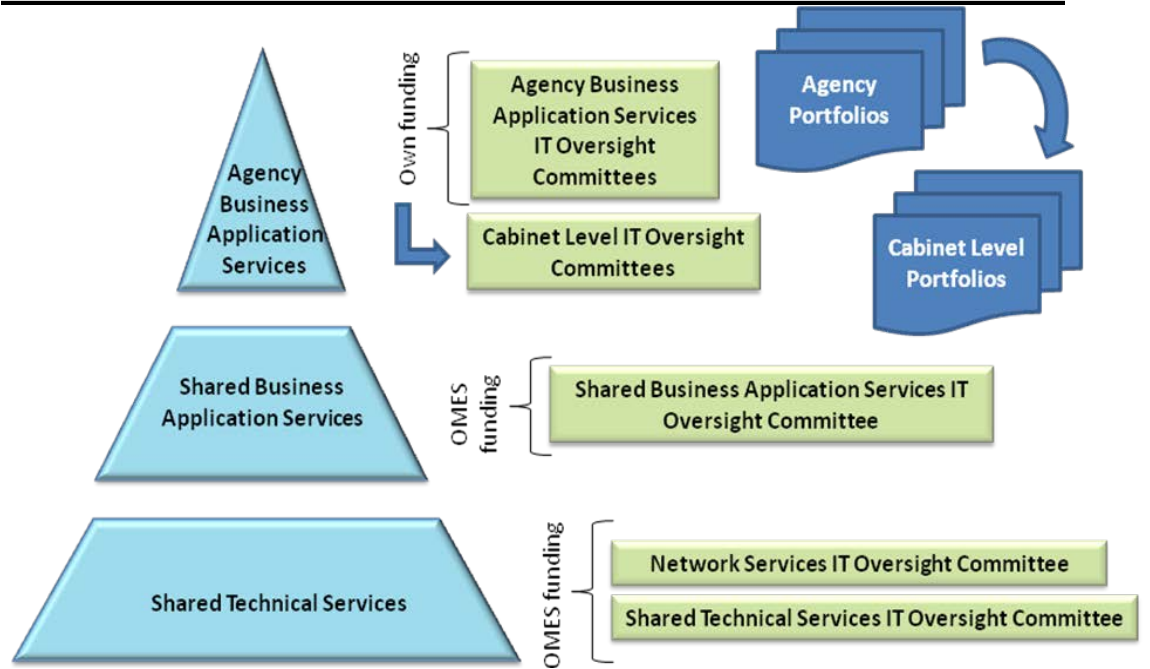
Agency Business Application Services

Own funding

Agency Business Application Services IT Oversight Committees

Cabinet Level IT Oversight Committees

Agency Portfolios

Cabinet Level Portfolios

Shared Business Application Services

OMES funding

Shared Business Application Services IT Oversight Committee

Shared Technical Services

OMES funding

Network Services IT Oversight Committee

Shared Technical Services IT Oversight Committee